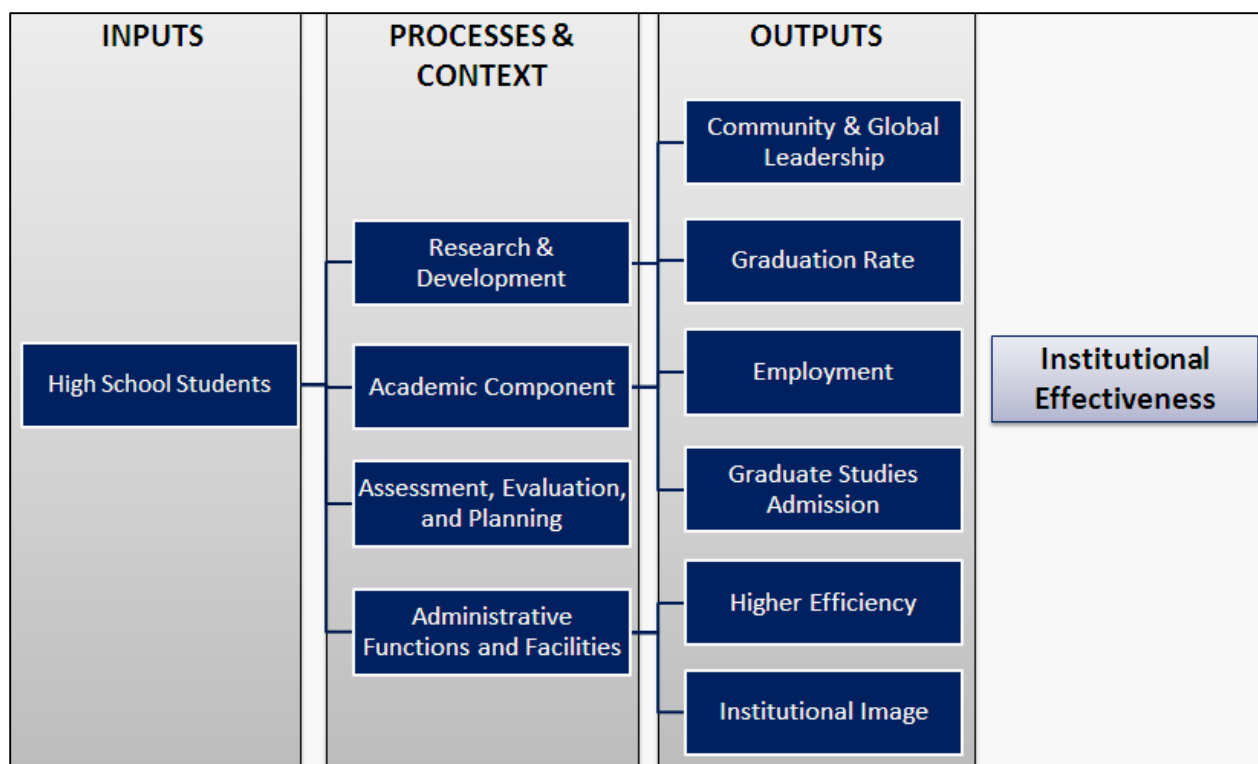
INPUTS

High School Students

PROCESSES & CONTEXT

Research & Development

Academic Component

Assessment, Evaluation, and Planning

Administrative Functions and Facilities

OUTPUTS

Community & Global Leadership

Graduation Rate

Employment

Graduate Studies Admission

Higher Efficiency

Institutional Image

Institutional Effectiveness